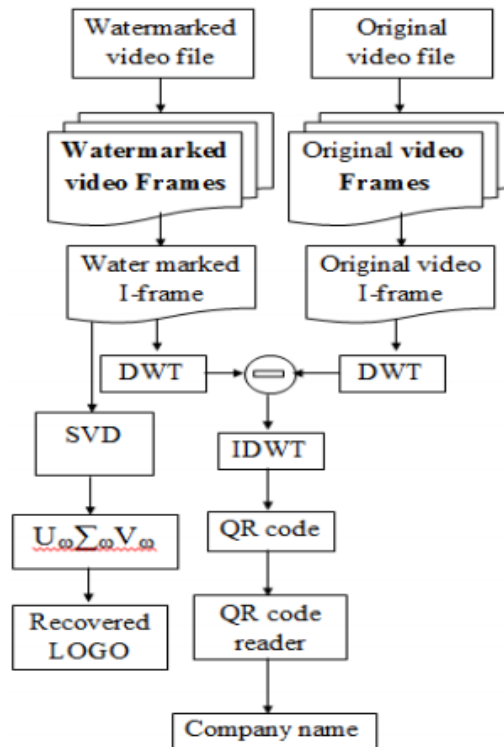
Watermarked video file

Original video file

Watermarked video Frames

Original video Frames

Water marked I-frame

Original video I-frame

DWT

DWT

SVD

IDWT

$U_{\omega}\sum_{\omega}V_{\omega}$

QR code

Recovered LOGO

QR code reader

Company name